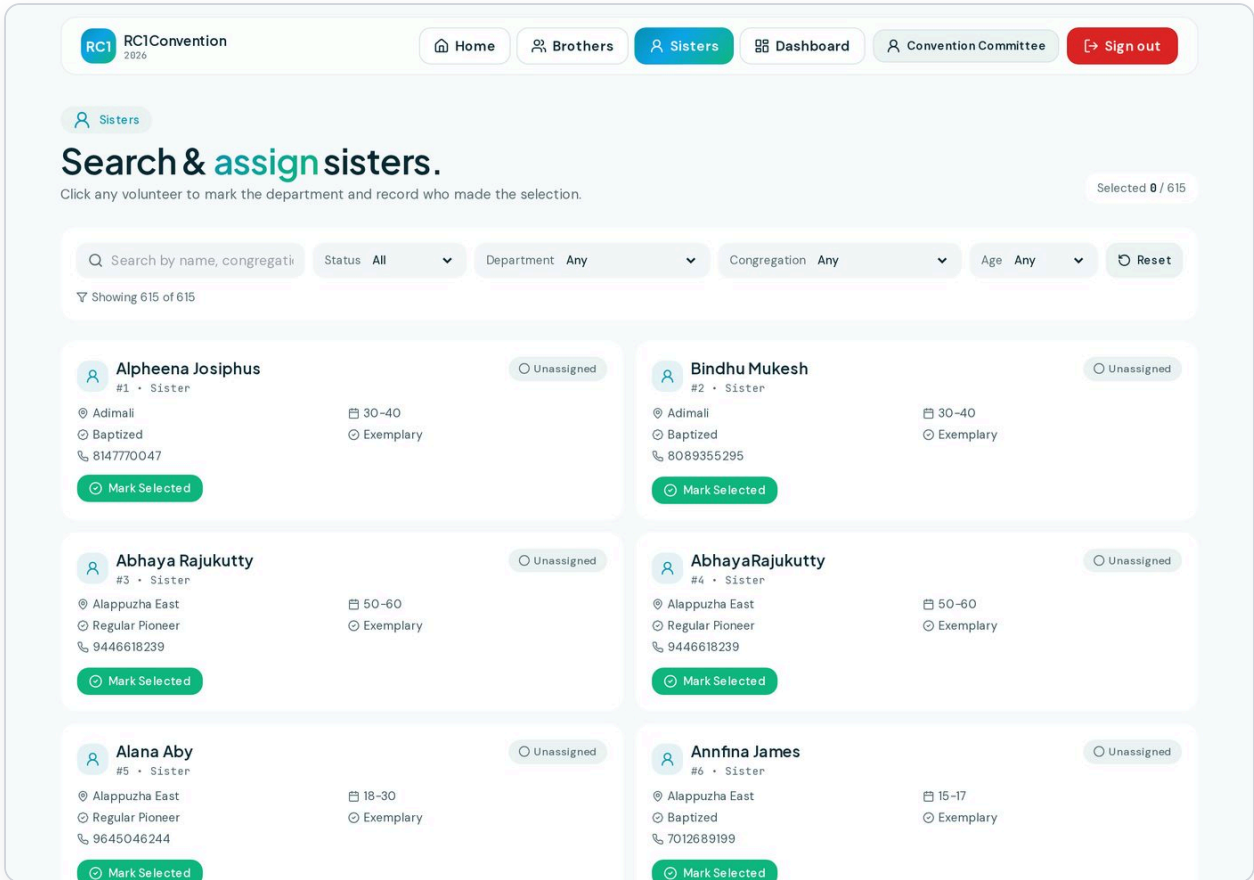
RC1 RC1Convention
2026

Home Brothers Sisters Dashboard Convention Committee Sign out

Sisters

Search & assign sisters.

Click any volunteer to mark the department and record who made the selection.

Selected 0 / 615

Search by name, congregati
Status All
Department Any
Congregation Any
Age Any
Reset

Showing 615 of 615

Alpheena Josiphus
#1 • Sister
Unassigned
Adimali
30-40
Baptized
Exemplary
8147770047
Mark Selected

Bindhu Mukesh
#2 • Sister
Unassigned
Adimali
30-40
Baptized
Exemplary
8089355295
Mark Selected

Abhaya Rajukutty
#3 • Sister
Unassigned
Alappuzha East
50-60
Regular Pioneer
Exemplary
9446618239
Mark Selected

AbhayaRajukutty
#4 • Sister
Unassigned
Alappuzha East
50-60
Regular Pioneer
Exemplary
9446618239
Mark Selected

Alana Aby
#5 • Sister
Unassigned
Alappuzha East
18-30
Regular Pioneer
Exemplary
9645046244
Mark Selected

Annfina James
#6 • Sister
Unassigned
Alappuzha East
15-17
Baptized
Exemplary
7012689199
Mark Selected